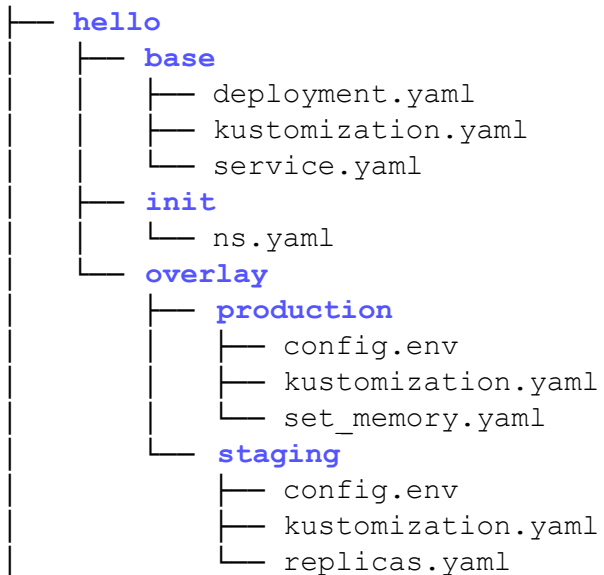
├── hello
│   ├── base
│   │   ├── deployment.yaml
│   │   ├── kustomization.yaml
│   │   └── service.yaml
│   ├── init
│   │   └── ns.yaml
│   └── overlay
│       ├── production
│       │   ├── config.env
│       │   ├── kustomization.yaml
│       │   └── set_memory.yaml
│       └── staging
│           ├── config.env
│           ├── kustomization.yaml
│           └── replicas.yaml